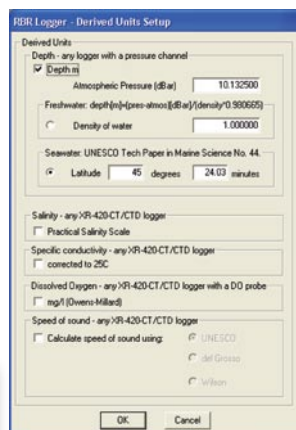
RBR Logger - Derived Units Setup

Derived Units

Depth - any logger with a pressure channel

Depth m

Atmospheric Pressure [dBar] 10.132500

Freshwater: depth[m]=(pres-atmos)[dBar]/(density*0.980665)

Density of water 1.000000

Seawater: UNESCO Tech Paper in Marine Science No. 44.

Latitude 45 degrees 24.03 minutes

Salinity - any XR-420-CT/CTD logger

Practical Salinity Scale

Specific conductivity - any XR-420-CT/CTD logger

corrected to 25C

Dissolved Oxygen - any XR-420-CT/CTD logger with a DO probe

mg/l (Owens-Millard)

Speed of sound - any XR-420-CT/CTD logger

Calculate speed of sound using:

UNESCO

del Grosso

Wilson

OK Cancel